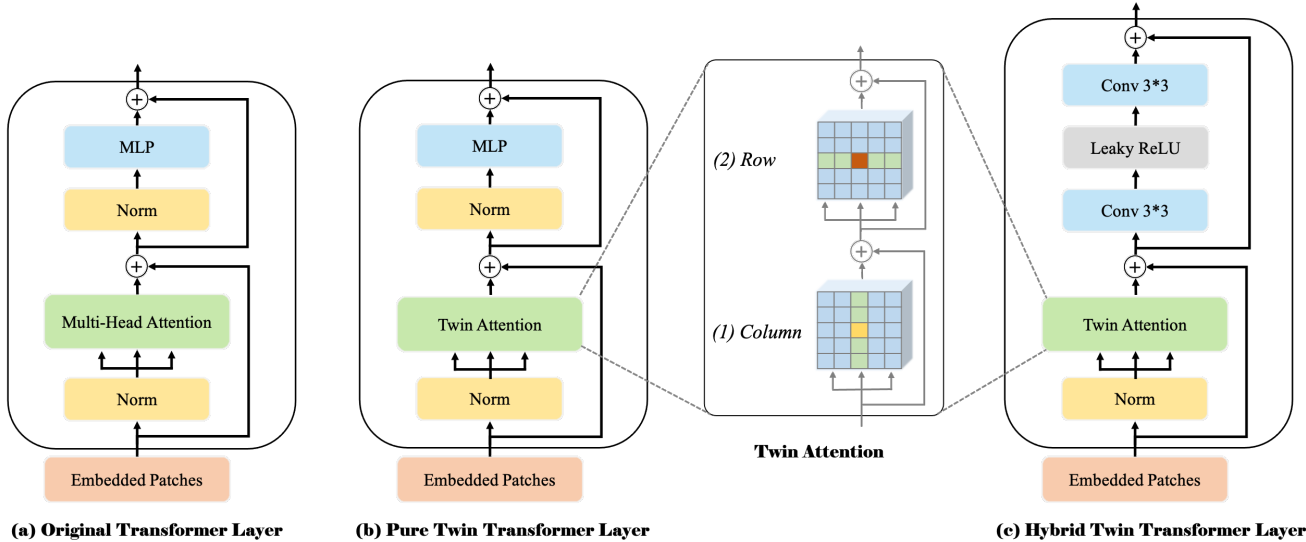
MLP

Norm

Multi-Head Attention

Norm

Embedded Patches

(a) Original Transformer Layer

MLP

Norm

Twin Attention

Norm

Embedded Patches

(b) Pure Twin Transformer Layer

(2) Row

(1) Column

Twin Attention

Conv 3*3

Leaky ReLU

Conv 3*3

Twin Attention

Norm

Embedded Patches

(c) Hybrid Twin Transformer Layer